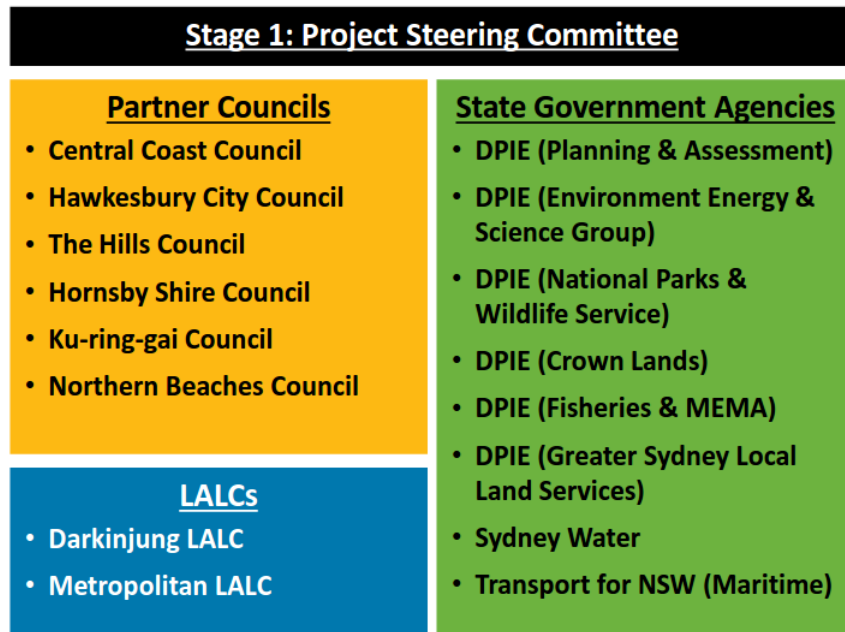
Stage 1: Project Steering Committee

Partner Councils
• Central Coast Council
• Hawkesbury City Council
• The Hills Council
• Hornsby Shire Council
• Ku-ring-gai Council
• Northern Beaches Council

LALCs
• Darkinjung LALC
• Metropolitan LALC

State Government Agencies
• DPIE (Planning & Assessment)
• DPIE (Environment Energy & Science Group)
• DPIE (National Parks & Wildlife Service)
• DPIE (Crown Lands)
• DPIE (Fisheries & MEMA)
• DPIE (Greater Sydney Local Land Services)
• Sydney Water
• Transport for NSW (Maritime)